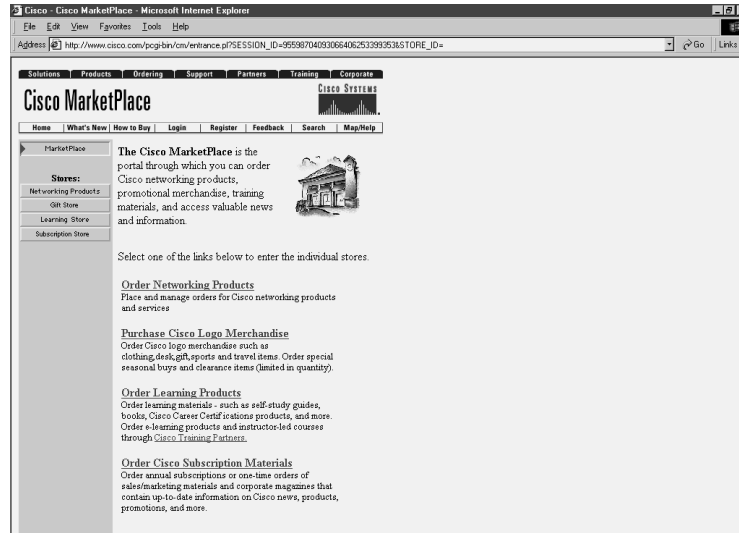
Cisco - Cisco MarketPlace - Microsoft Internet Explorer

File Edit View Favorites Tools Help

Address http://www.cisco.com/pcgi-bin/cm/entrance.pl?SESSION_ID=9559870409306640625339935&STORE_ID=

Go Links

Solutions | Products | Ordering | Support | Partners | Training | Corporate

Cisco MarketPlace

Cisco Systems

Home | What's New | How to Buy | Login | Register | Feedback | Search | Map/Help

MarketPlace

Stores:
Networking Products
Gift Store
Learning Store
Subscription Store

The Cisco MarketPlace is the portal through which you can order Cisco networking products, promotional merchandise, training materials, and access valuable news and information.

Select one of the links below to enter the individual stores.

Order Networking Products
Place and manage orders for Cisco networking products and services

Purchase Cisco Logo Merchandise
Order Cisco logo merchandise such as clothing,desk,gift,sports and travel items. Order special seasonal buys and clearance items (limited in quantity).

Order Learning Products
Order learning materials - such as self-study guides, books, Cisco Career Certifications products, and more. Order e-learning products and instructor-led courses through Cisco Training Partners.

Order Cisco Subscription Materials
Order annual subscriptions or one-time orders of sales/marketing materials and corporate magazines that contain up-to-date information on Cisco news, products, promotions, and more.